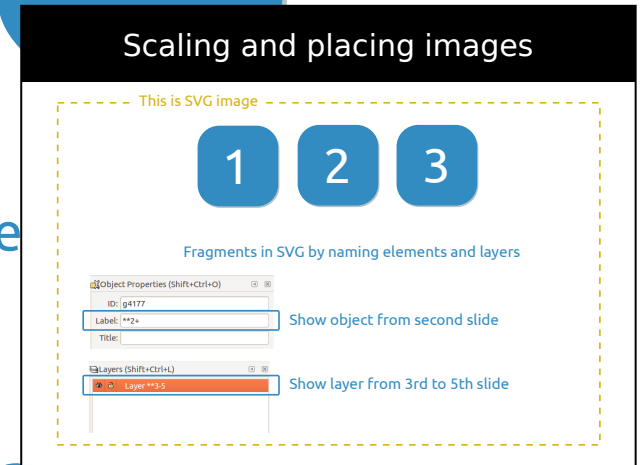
Scaling and placing images

This is SVG image

1

2

3

Fragments in SVG by naming elements and layers

Object Properties (Shift+Ctrl+O)

ID: g4177

Label: **2+

Title:

Show object from second slide

Layers (Shift+Ctrl+L)

Layer **3-5

Show layer from 3rd to 5th slide

e